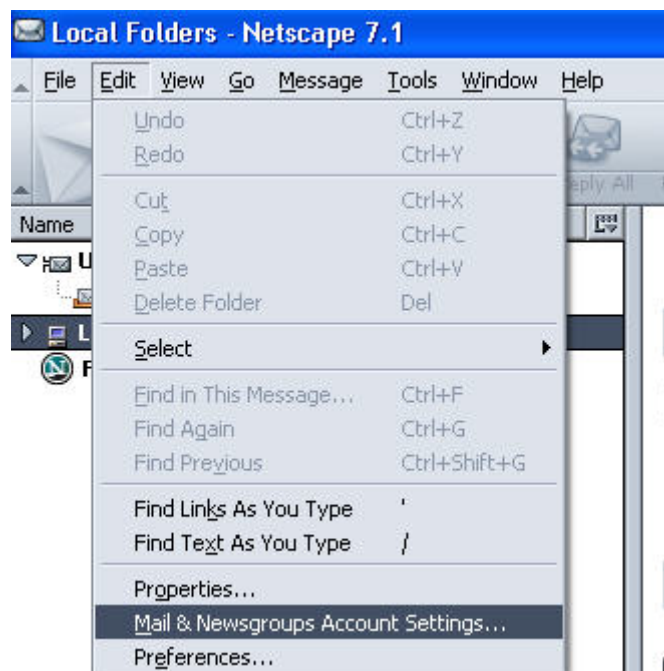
Local Folders - Netscape 7.1

File Edit View Go Message Tools Window Help

Reply All

Name

| | |
|---|---|
| Undo | Ctrl+Z |
| Redo | Ctrl+Y |
| Cut | Ctrl+X |
| Copy | Ctrl+C |
| Paste | Ctrl+V |
| Delete Folder | Del |
| Select | |
| Find in This Message... | Ctrl+F |
| Find Again | Ctrl+G |
| Find Previous | Ctrl+Shift+G |
| Find Links As You Type | ' |
| Find Text As You Type | / |
| Properties... | |
| Mail & Newsgroups Account Settings... | |
| Preferences... | |